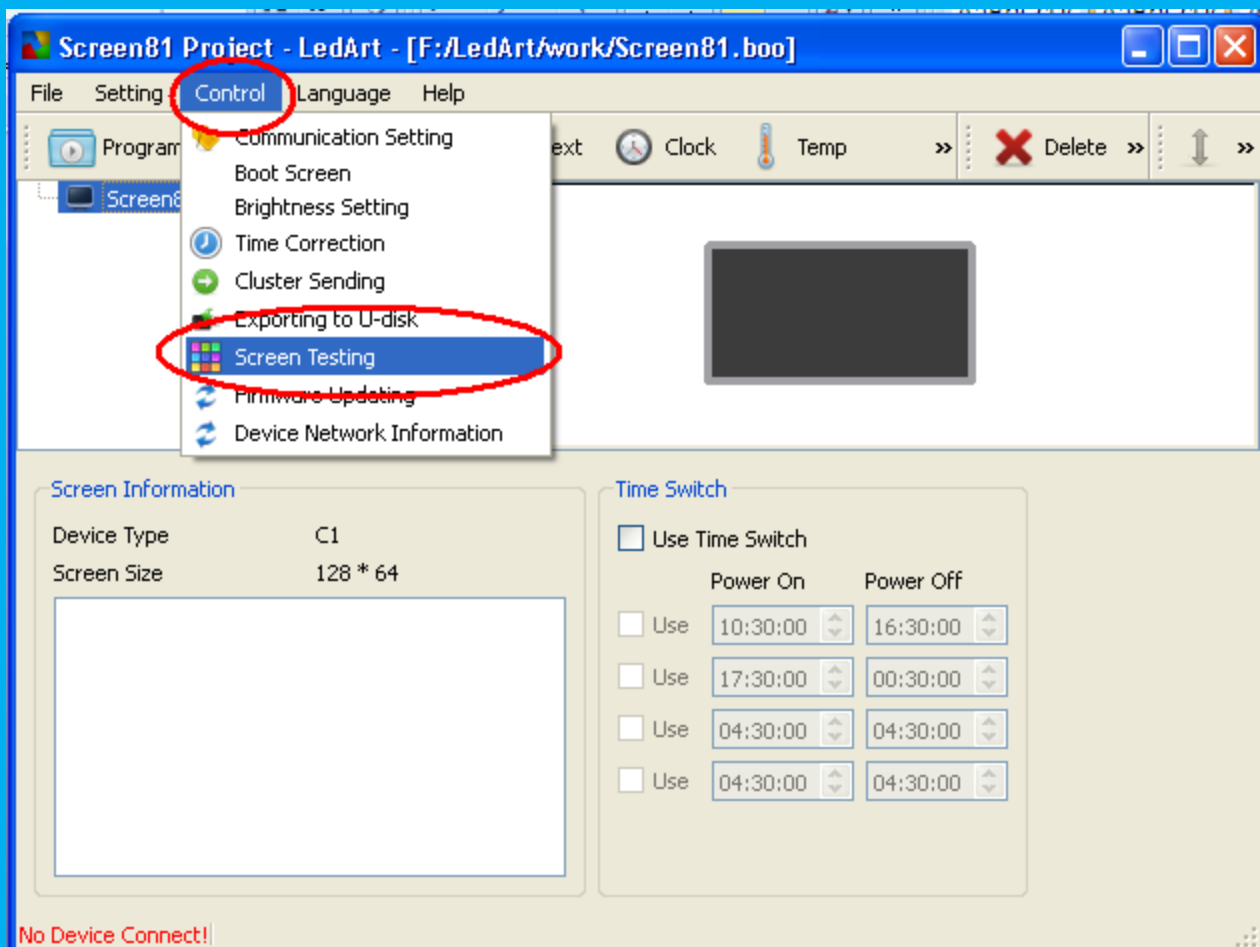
Screen81 Project - LedArt - [F:/LedArt/work/Screen81.boo]

File Setting Control Language Help

Program ext Clock Temp » Delete » »

Screen8

Communication Setting
Boot Screen
Brightness Setting
Time Correction
Cluster Sending
Exporting to U-disk
Screen Testing
Firmware Updating
Device Network Information

Screen Information

Device Type C1
Screen Size 128 * 64

Time Switch

Use Time Switch

Power On Power Off

| | Power On | Power Off |
|---|---|---|
| Use | 10:30:00 | 16:30:00 |
| Use | 17:30:00 | 00:30:00 |
| Use | 04:30:00 | 04:30:00 |
| Use | 04:30:00 | 04:30:00 |

No Device Connect!